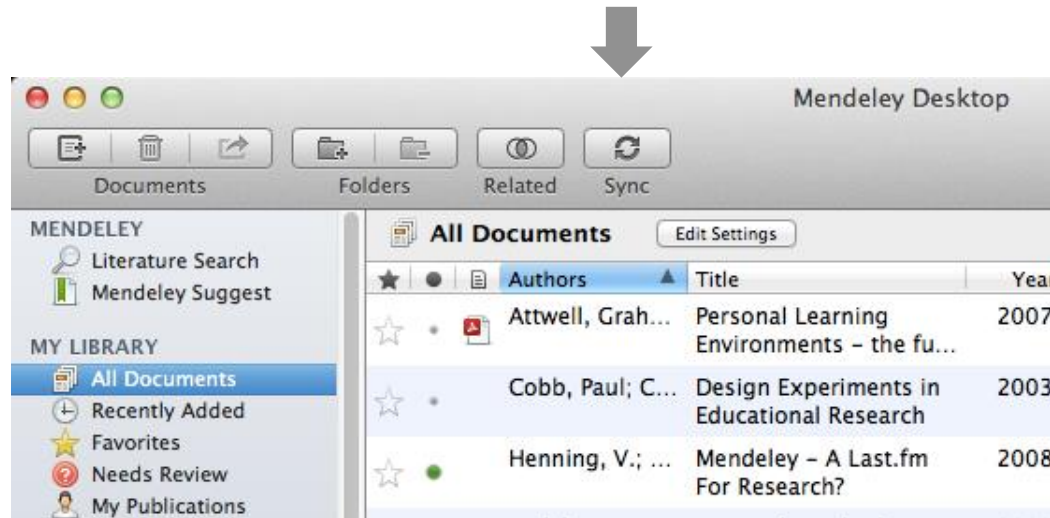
Mendeley Desktop

Documents Folders Related Sync

MENDELEY
Literature Search
Mendeley Suggest

MY LIBRARY
All Documents
Recently Added
Favorites
Needs Review
My Publications

All Documents Edit Settings

| Authors | Title | Yea |
|---|---|---|
| Attwell, Grah... | Personal Learning Environments - the fu... | 2007 |
| Cobb, Paul; C... | Design Experiments in Educational Research | 2003 |
| Henning, V.; ... | Mendeley - A Last.fm For Research? | 2008 |